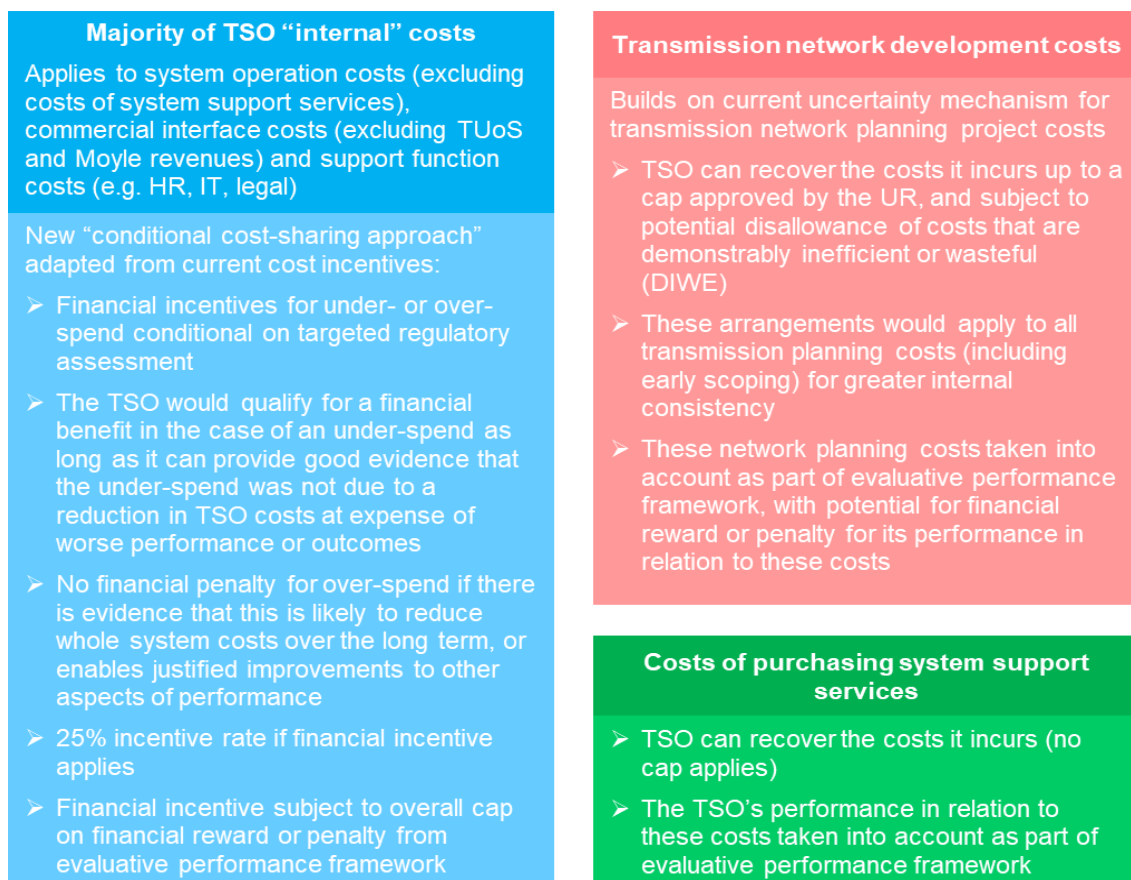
**Majority of TSO “internal” costs**

Applies to system operation costs (excluding costs of system support services), commercial interface costs (excluding TUoS and Moyle revenues) and support function costs (e.g. HR, IT, legal)

New “conditional cost-sharing approach” adapted from current cost incentives:

➢ Financial incentives for under- or over-spend conditional on targeted regulatory assessment

➢ The TSO would qualify for a financial benefit in the case of an under-spend as long as it can provide good evidence that the under-spend was not due to a reduction in TSO costs at expense of worse performance or outcomes

➢ No financial penalty for over-spend if there is evidence that this is likely to reduce whole system costs over the long term, or enables justified improvements to other aspects of performance

➢ 25% incentive rate if financial incentive applies

➢ Financial incentive subject to overall cap on financial reward or penalty from evaluative performance framework

**Transmission network development costs**

Builds on current uncertainty mechanism for transmission network planning project costs

➢ TSO can recover the costs it incurs up to a cap approved by the UR, and subject to potential disallowance of costs that are demonstrably inefficient or wasteful (DIWE)

➢ These arrangements would apply to all transmission planning costs (including early scoping) for greater internal consistency

➢ These network planning costs taken into account as part of evaluative performance framework, with potential for financial reward or penalty for its performance in relation to these costs

**Costs of purchasing system support services**

➢ TSO can recover the costs it incurs (no cap applies)

➢ The TSO’s performance in relation to these costs taken into account as part of evaluative performance framework